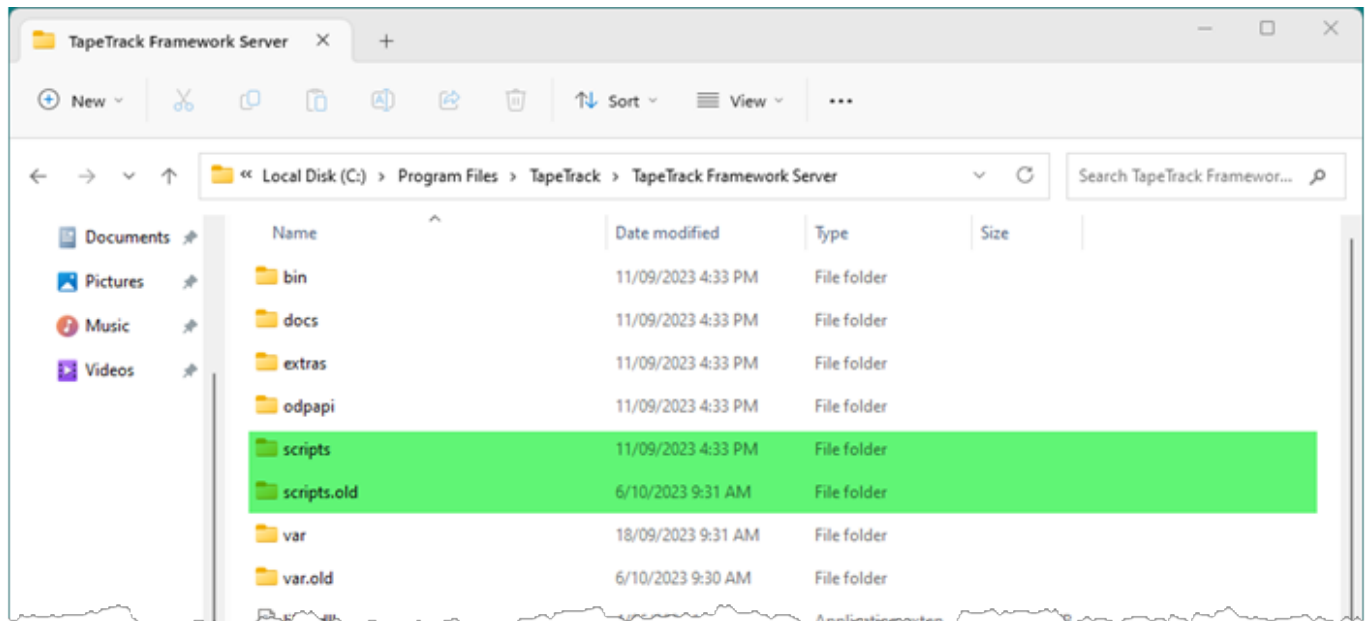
TapeTrack Framework Server ✕ +

New Sort View ···

« Local Disk (C:) > Program Files > TapeTrack > TapeTrack Framework Server

Search TapeTrack Framewor...

Documents
Pictures
Music
Videos

| Name | Date modified | Type | Size |
|---|---|---|---|
| bin | 11/09/2023 4:33 PM | File folder | |
| docs | 11/09/2023 4:33 PM | File folder | |
| extras | 11/09/2023 4:33 PM | File folder | |
| odpapi | 11/09/2023 4:33 PM | File folder | |
| scripts | 11/09/2023 4:33 PM | File folder | |
| scripts.old | 6/10/2023 9:31 AM | File folder | |
| var | 18/09/2023 9:31 AM | File folder | |
| var.old | 6/10/2023 9:30 AM | File folder | |
| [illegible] | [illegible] | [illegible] | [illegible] |